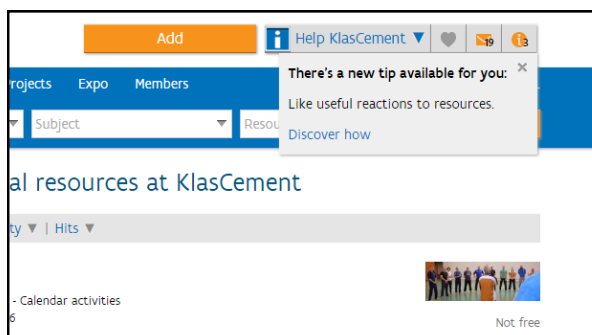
Add

Help KlasCement ▼

19

3

rojects Expo Members

Subject

Resou

There's a new tip available for you:

×

Like useful reactions to resources.

Discover how

al resources at KlasCement

ty ▼ | Hits ▼

- Calendar activities

6

Not free